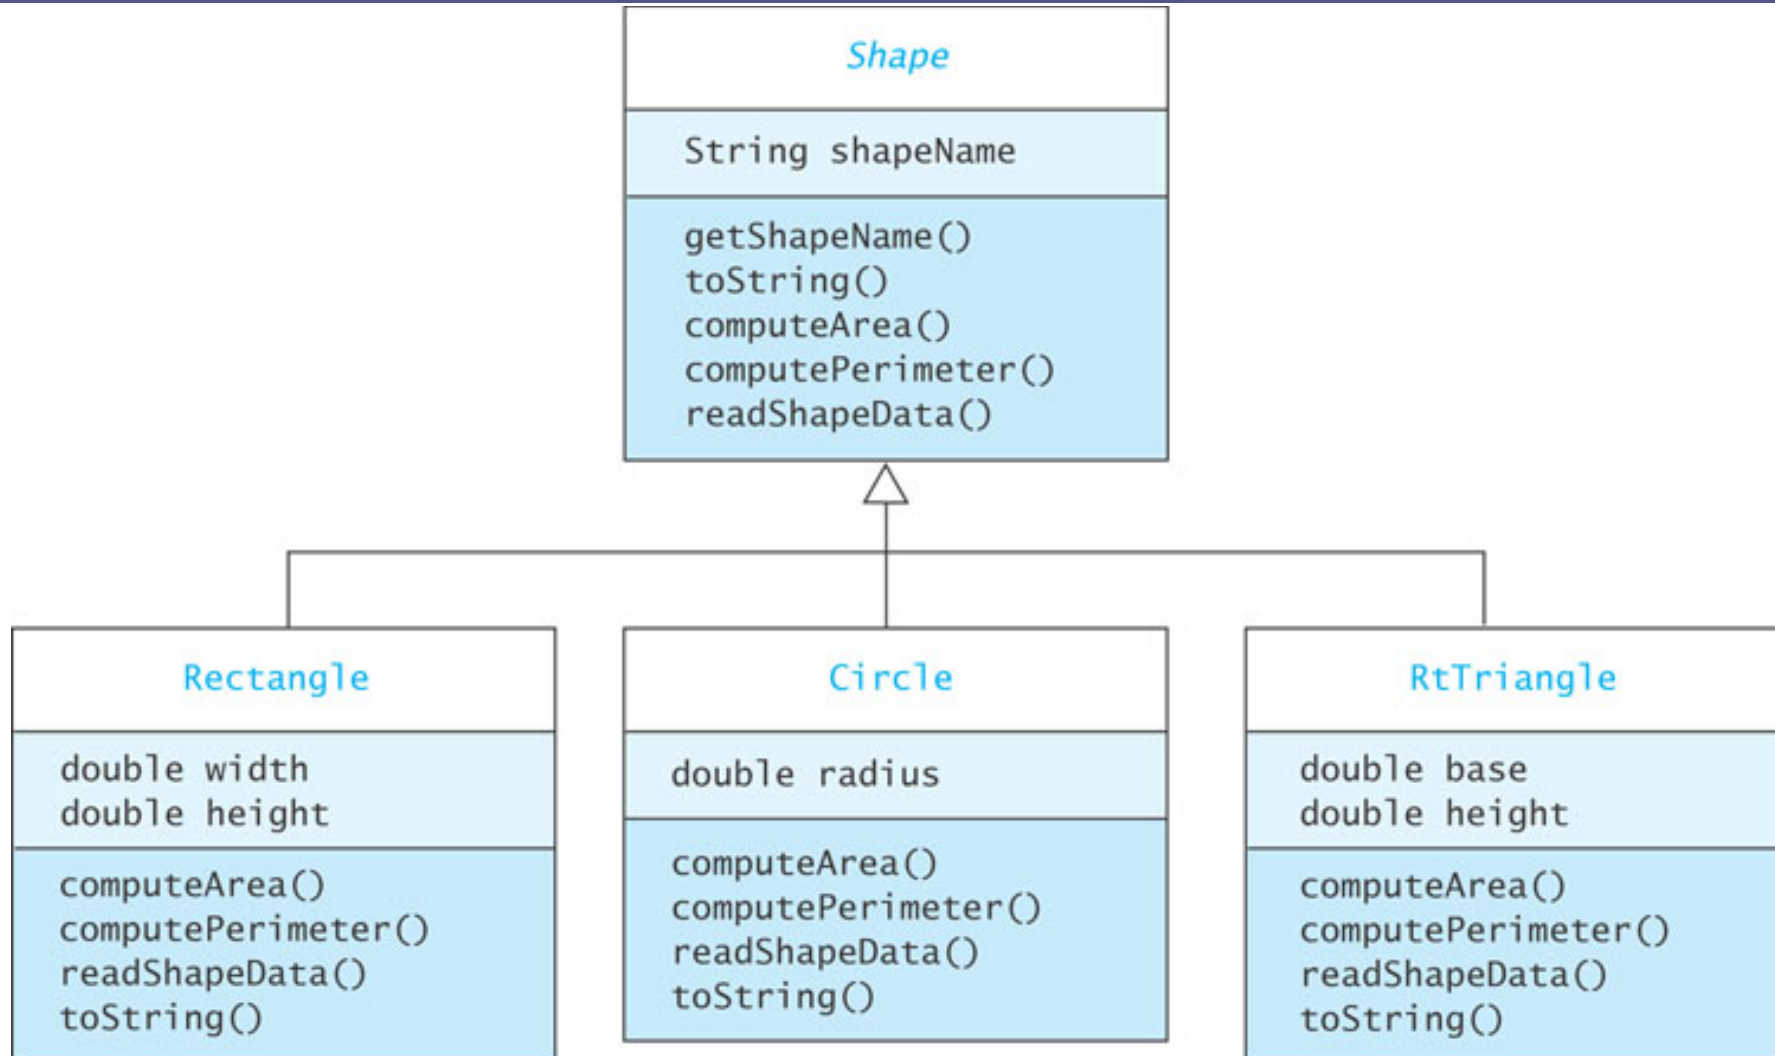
Shape

String shapeName

getShapeName()
toString()
computeArea()
computePerimeter()
readShapeData()

Rectangle

double width
double height

computeArea()
computePerimeter()
readShapeData()
toString()

Circle

double radius

computeArea()
computePerimeter()
readShapeData()
toString()

RtTriangle

double base
double height

computeArea()
computePerimeter()
readShapeData()
toString()